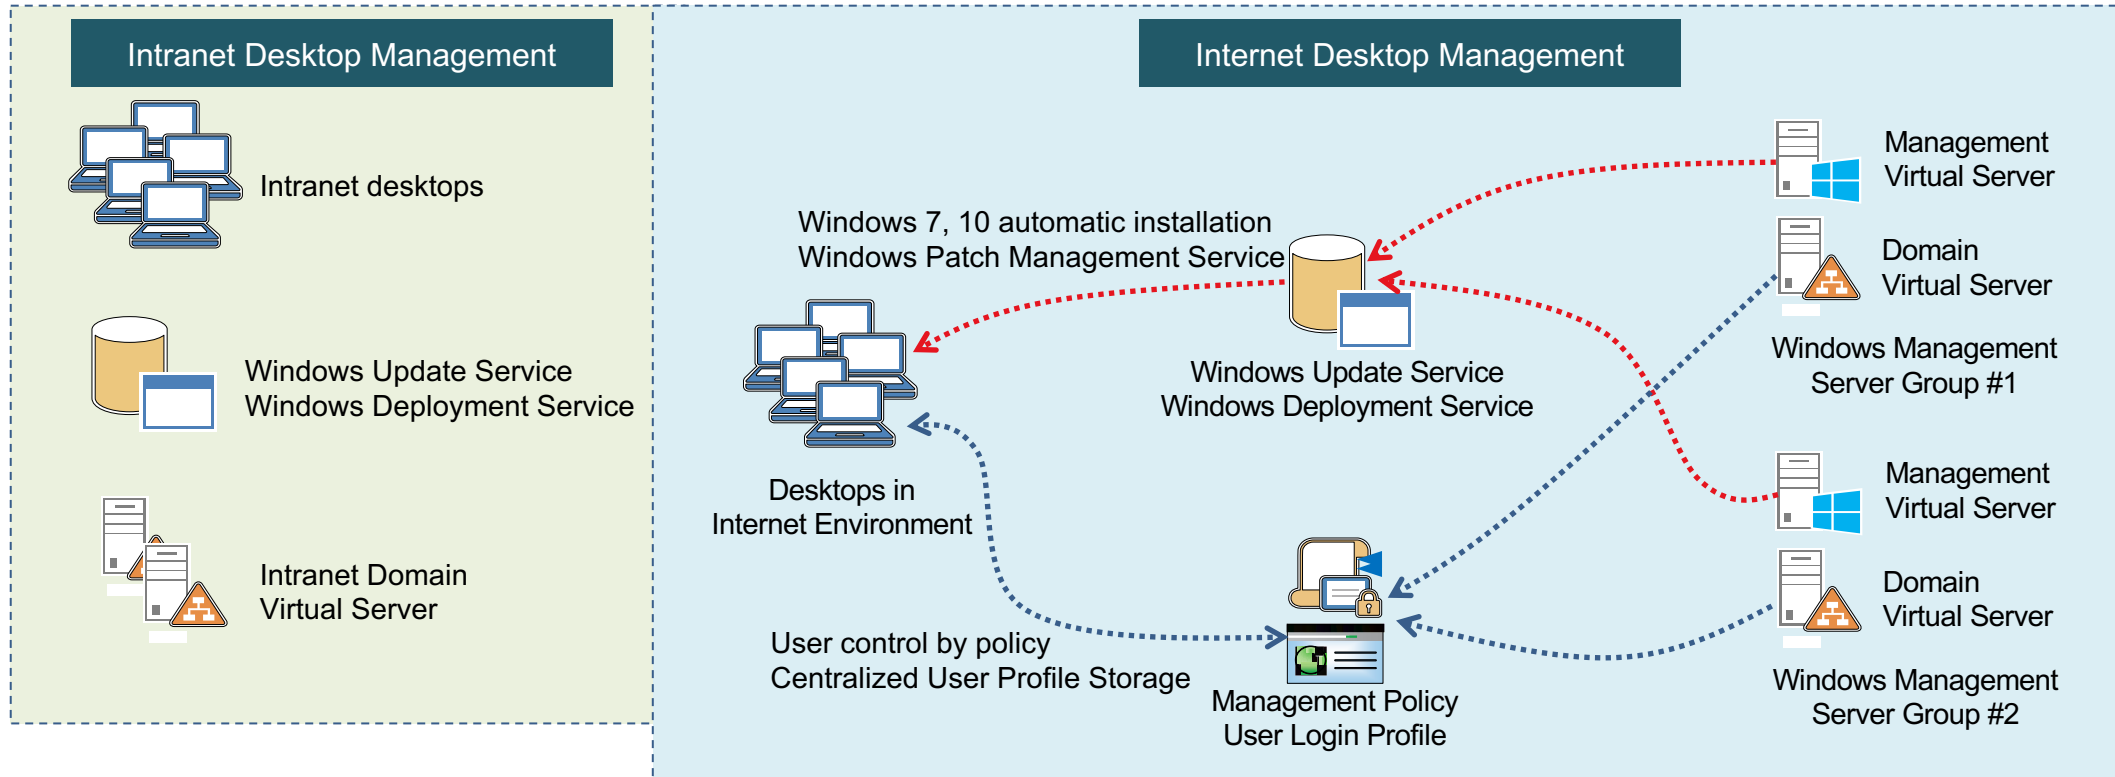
Intranet Desktop Management

Intranet desktops

Windows Update Service
Windows Deployment Service

Intranet Domain
Virtual Server

Internet Desktop Management

Windows 7, 10 automatic installation
Windows Patch Management Service

Management
Virtual Server

Domain
Virtual Server

Windows Management
Server Group #1

Desktops in
Internet Environment

Windows Update Service
Windows Deployment Service

Management
Virtual Server

Domain
Virtual Server

Windows Management
Server Group #2

User control by policy
Centralized User Profile Storage

Management Policy
User Login Profile